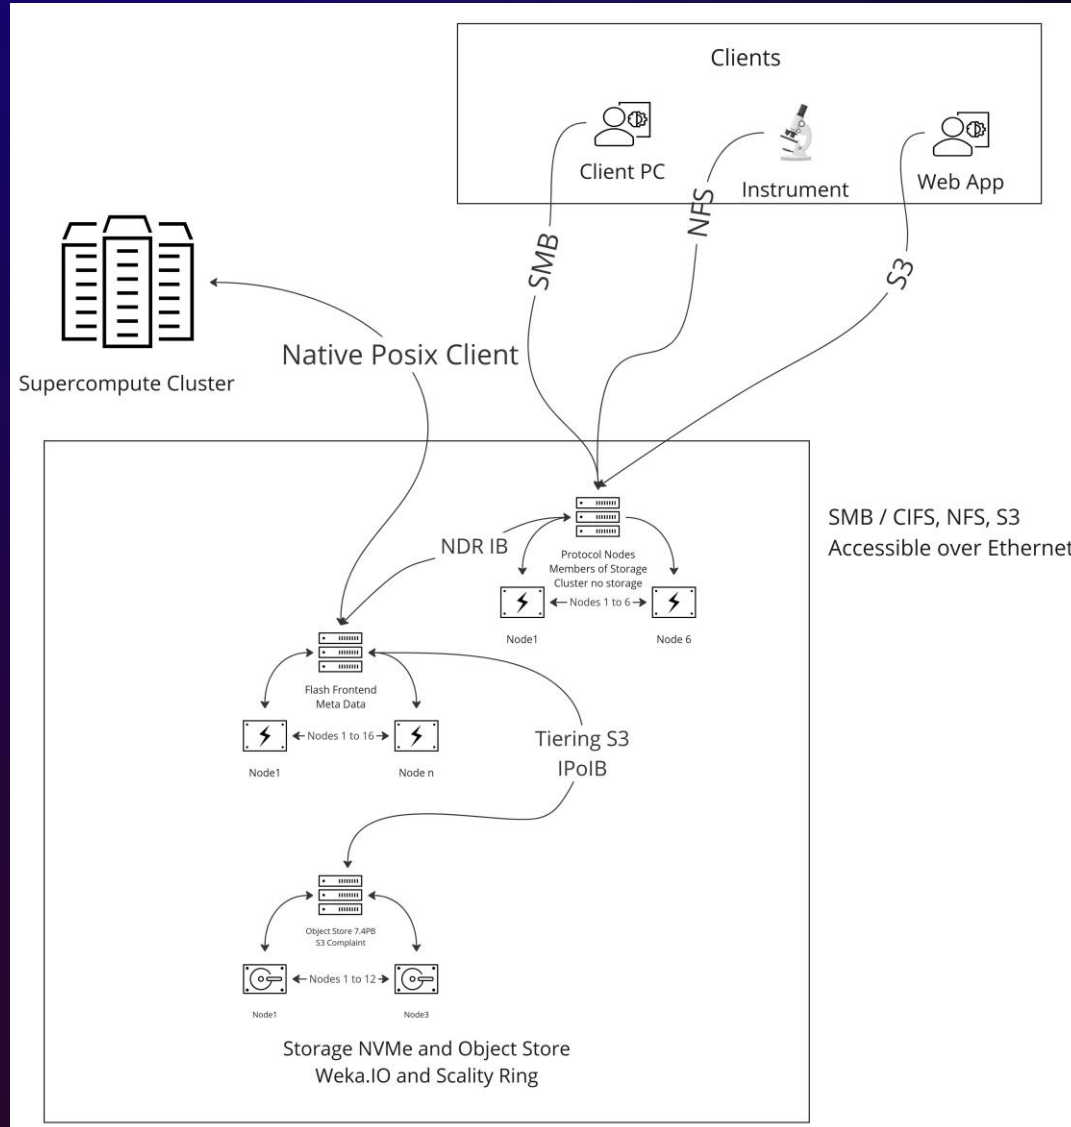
Clients

Client PC

Instrument

Web App

SMB

NFS

S3

Supercompute Cluster

Native Posix Client

SMB / CIFS, NFS, S3
Accessible over Ethernet

NDR IB

Protocol Nodes
Members of Storage
Cluster no storage

Nodes 1 to 6

Node1

Node 6

Flash Frontend
Meta Data

Nodes 1 to 16

Node1

Node n

Tiering S3
IPoIB

Object Store 7.4PB
S3 Complaint

Nodes 1 to 12

Node1

Node3

Storage NVMe and Object Store
Weka.IO and Scality Ring